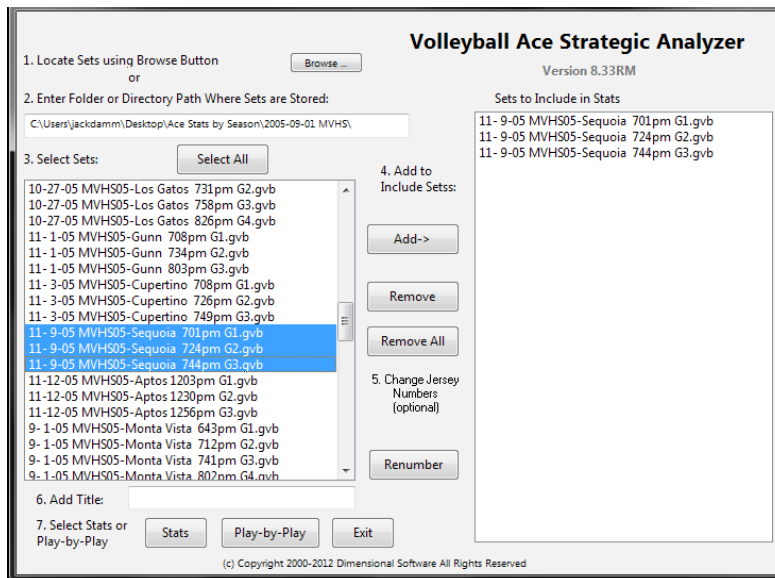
Volleyball Ace Strategic Analyzer

Version 8.33RM

1. Locate Sets using Browse Button
or

Browse ...

2. Enter Folder or Directory Path Where Sets are Stored:

C:\Users\jackdamm\Desktop\Ace Stats by Season\2005-09-01 MVHS\

3. Select Sets:

Select All

10-27-05 MVHS05-Los Gatos 731pm G2.gvb
10-27-05 MVHS05-Los Gatos 758pm G3.gvb
10-27-05 MVHS05-Los Gatos 826pm G4.gvb
11- 1-05 MVHS05-Gunn 708pm G1.gvb
11- 1-05 MVHS05-Gunn 734pm G2.gvb
11- 1-05 MVHS05-Gunn 803pm G3.gvb
11- 3-05 MVHS05-Cupertino 708pm G1.gvb
11- 3-05 MVHS05-Cupertino 726pm G2.gvb
11- 3-05 MVHS05-Cupertino 749pm G3.gvb
11- 9-05 MVHS05-Sequoia 701pm G1.gvb
11- 9-05 MVHS05-Sequoia 724pm G2.gvb
11- 9-05 MVHS05-Sequoia 744pm G3.gvb
11-12-05 MVHS05-Aptos 1203pm G1.gvb
11-12-05 MVHS05-Aptos 1230pm G2.gvb
11-12-05 MVHS05-Aptos 1256pm G3.gvb
9- 1-05 MVHS05-Monta Vista 643pm G1.gvb
9- 1-05 MVHS05-Monta Vista 712pm G2.gvb
9- 1-05 MVHS05-Monta Vista 741pm G3.gvb
9- 1-05 MVHS05-Monta Vista 802pm G4.gvb

4. Add to Include Setss:

Add->

Remove

Remove All

5. Change Jersey Numbers (optional)

Renumber

Sets to Include in Stats

11- 9-05 MVHS05-Sequoia 701pm G1.gvb
11- 9-05 MVHS05-Sequoia 724pm G2.gvb
11- 9-05 MVHS05-Sequoia 744pm G3.gvb

6. Add Title:

7. Select Stats or Play-by-Play

Stats

Play-by-Play

Exit

(c) Copyright 2000-2012 Dimensional Software All Rights Reserved